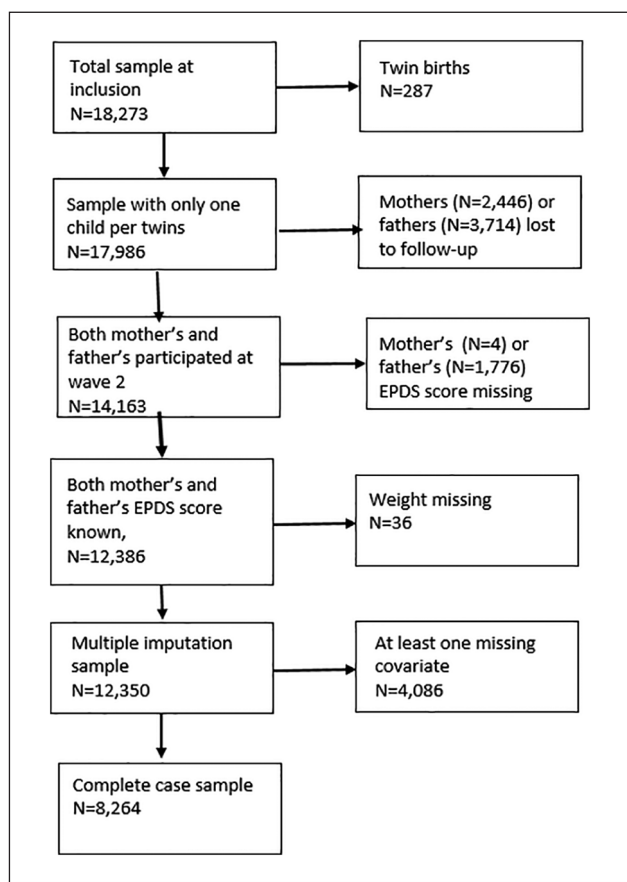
Total sample at inclusion
N=18,273

Twin births
N=287

Sample with only one child per twins
N=17,986

Mothers (N=2,446) or fathers (N=3,714) lost to follow-up

Both mother's and father's participated at wave 2
N=14,163

Mother's (N=4) or father's (N=1,776) EPDS score missing

Both mother's and father's EPDS score known,
N=12,386

Weight missing
N=36

Multiple imputation sample
N=12,350

At least one missing covariate
N=4,086

Complete case sample
N=8,264